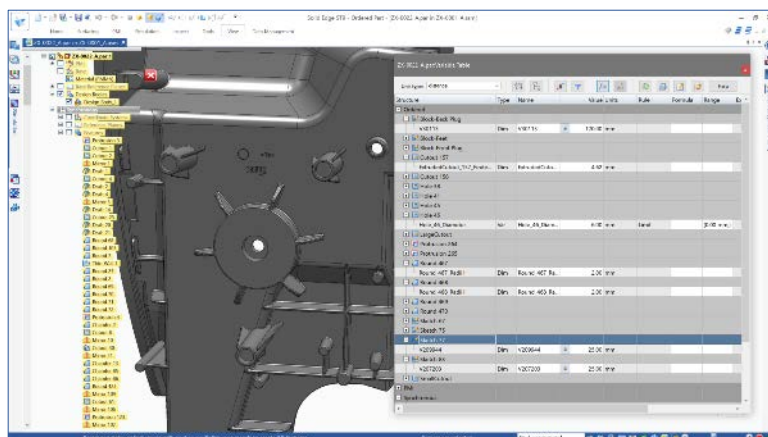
Solid Edge ST9 - Ordered Part - [ZX-0002 Apar in ZX-0001 Asem]

ZX-0002 Apar Variable Table

| Structure | Type | Name | Value | Units | Rule | Formula | Range |
|---|---|---|---|---|---|---|---|
| Ordered | | | | | | | |
| Block Back Plug | | | | | | | |
| V107 | Dim | V107 | 130.00 | mm | | | |
| Block Front | | | | | | | |
| Block Front Plug | | | | | | | |
| Cutout 157 | | | | | | | |
| | Dim | | 4.40 | mm | | | |
| Cutout 150 | | | | | | | |
| Hole 41 | | | | | | | |
| Hole 42 | | | | | | | |
| Hole 45 | | | | | | | |
| Hole 43 | | | | | | | |
| Hole_43_Diameter | Var | Hole_43_Diame... | 6.00 | mm | Limit | | |
| LargeCutouts | | | | | | | |
| Protrusion 284 | | | | | | | |
| Protrusion 285 | | | | | | | |
| Round 467 | | | | | | | |
| Round 467 Radii | Dim | Round 467 Ra... | 2.00 | mm | | | |
| Round 468 | | | | | | | |
| Round 469 Radii | Dim | Round 469 Ra... | 2.00 | mm | | | |
| Round 470 | | | | | | | |
| Round 473 | | | | | | | |
| Sketch 47 | | | | | | | |
| Sketch 73 | | | | | | | |
| Sketch 72 | | | | | | | |
| V209644 | Dim | V209644 | 25.00 | mm | | | |
| Sketch 84 | | | | | | | |
| V207200 | Dim | V207200 | 25.00 | mm | | | |
| Sketch 85 | | | | | | | |
| PMI | | | | | | | |
| Synchronous | | | | | | | |